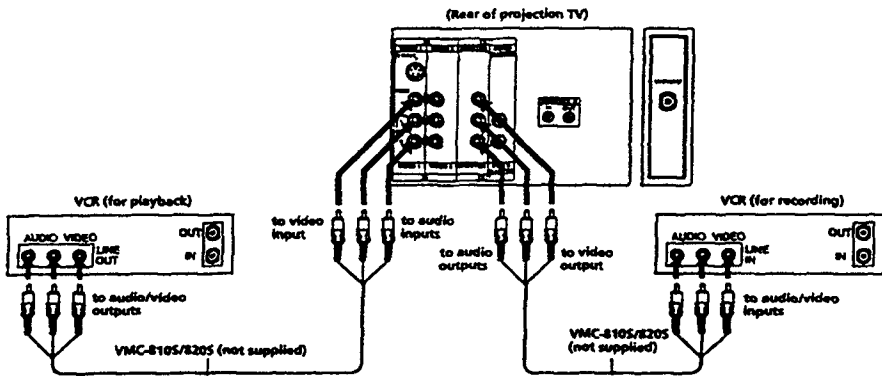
(Rear of projection TV)

VCR (for playback)

AUDIO VIDEO

LINE OUT

OUT

IN

to audio/video outputs

VMC-810S/820S (not supplied)

to video input

to audio inputs

to audio outputs

to video output

VCR (for recording)

AUDIO VIDEO

LINE IN

OUT

IN

to audio/video inputs

VMC-810S/820S (not supplied)